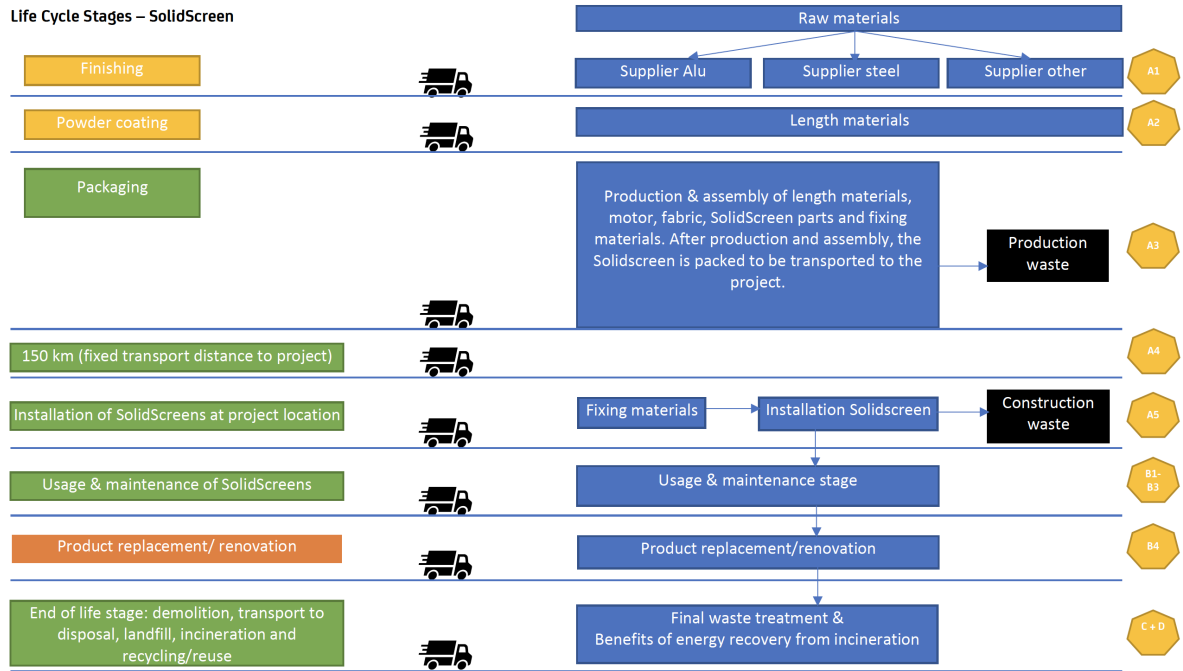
Life Cycle Stages – SolidScreen

Raw materials

Finishing

Supplier Alu

Supplier steel

Supplier other

A1

Powder coating

Length materials

A2

Packaging

Production & assembly of length materials, motor, fabric, SolidScreen parts and fixing materials. After production and assembly, the Solidscreen is packed to be transported to the project.

Production waste

A3

150 km (fixed transport distance to project)

A4

Installation of SolidScreens at project location

Fixing materials

Installation Solidscreen

Construction waste

A5

Usage & maintenance of SolidScreens

Usage & maintenance stage

B1-B3

Product replacement/ renovation

Product replacement/renovation

B4

End of life stage: demolition, transport to disposal, landfill, incineration and recycling/reuse

Final waste treatment & Benefits of energy recovery from incineration

C + D